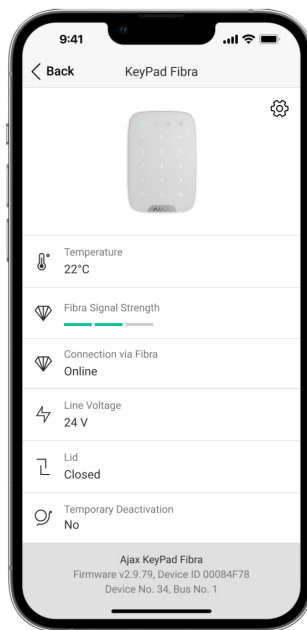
9:41

Back KeyPad Fibra

Temperature
22°C

Fibra Signal Strength

Connection via Fibra
Online

Line Voltage
24 V

Lid
Closed

Temporary Deactivation
No

Ajax KeyPad Fibra
Firmware v2.9.79, Device ID 00084F78
Device No. 34, Bus No. 1